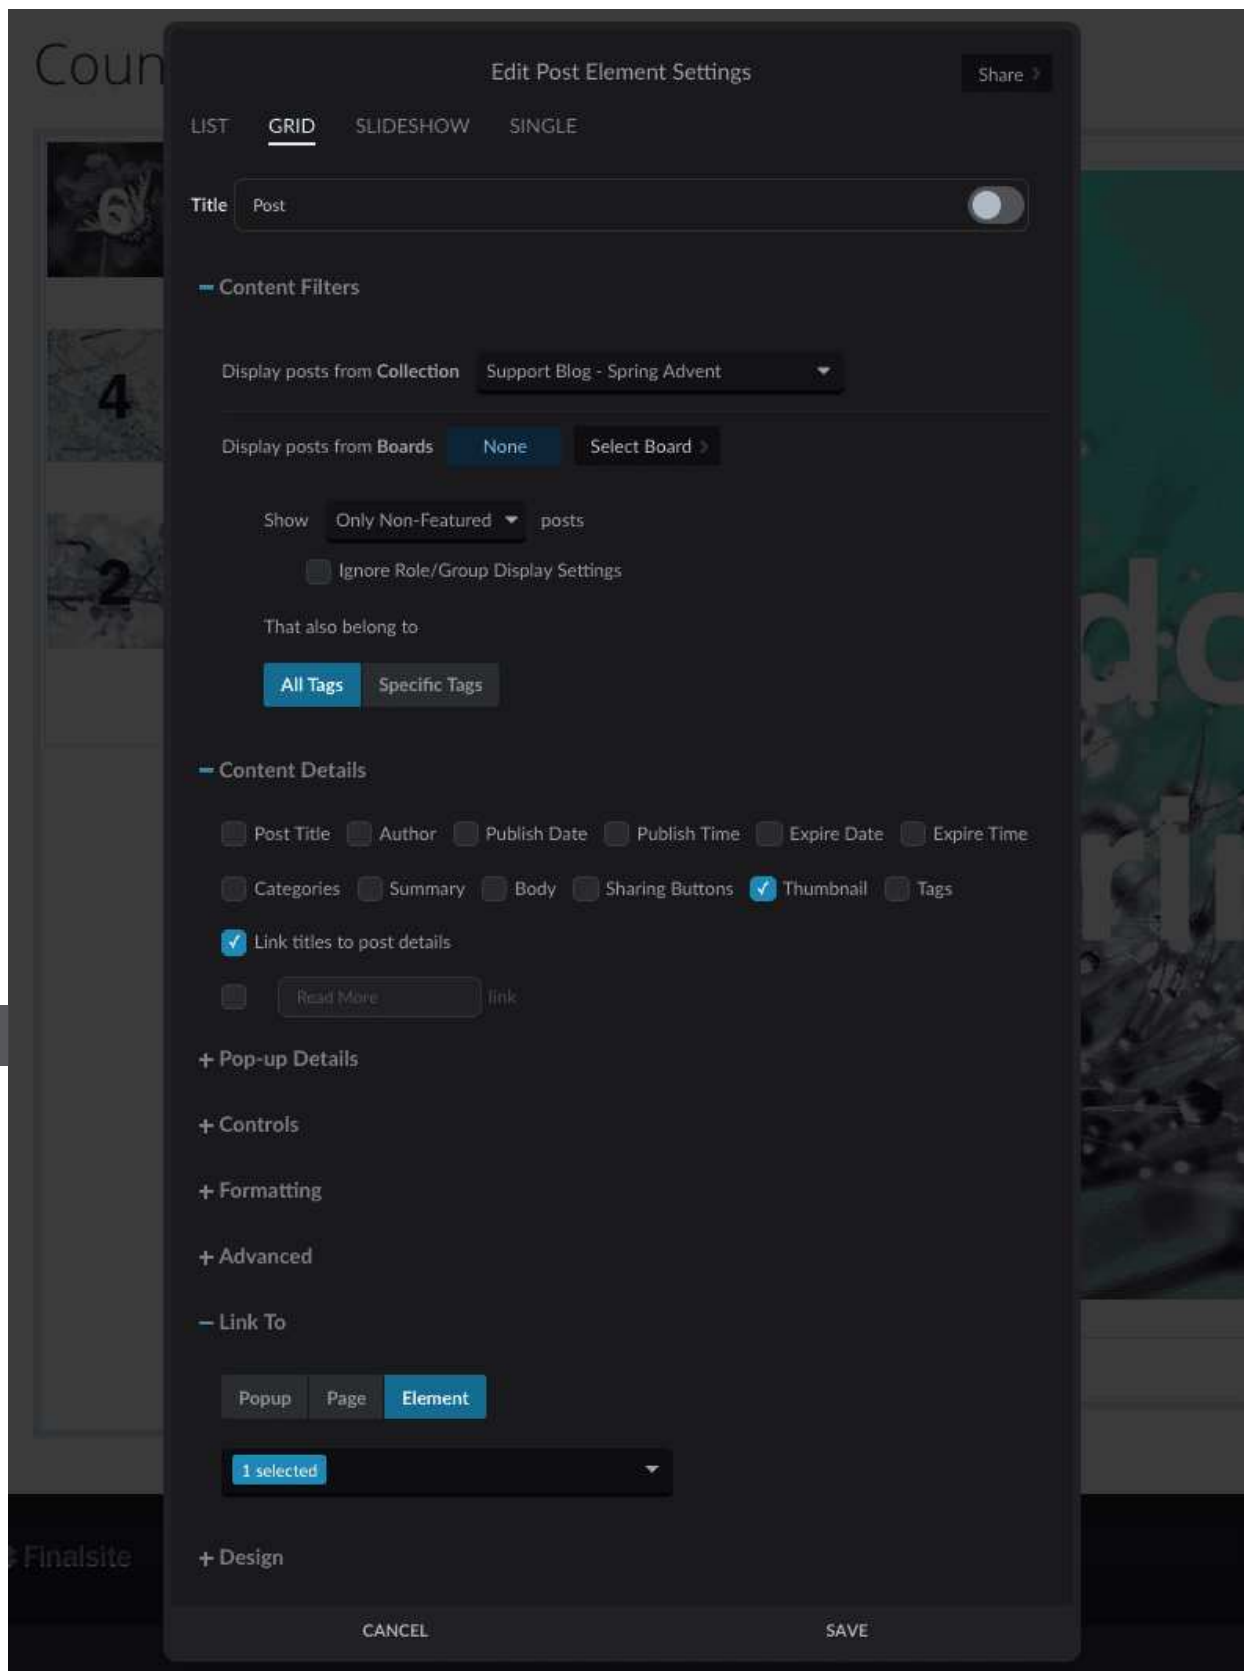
Coun

Edit Post Element Settings

Share

LIST GRID SLIDESHOW SINGLE

Title Post

– Content Filters

Display posts from Collection Support Blog - Spring Advent

Display posts from Boards None Select Board

Show Only Non-Featured posts

Ignore Role/Group Display Settings

That also belong to

All Tags Specific Tags

– Content Details

Post Title Author Publish Date Publish Time Expire Date Expire Time

Categories Summary Body Sharing Buttons Thumbnail Tags

Link titles to post details

Read More link

+ Pop-up Details

+ Controls

+ Formatting

+ Advanced

– Link To

Popup Page Element

1 selected

Finalsite

+ Design

CANCEL SAVE